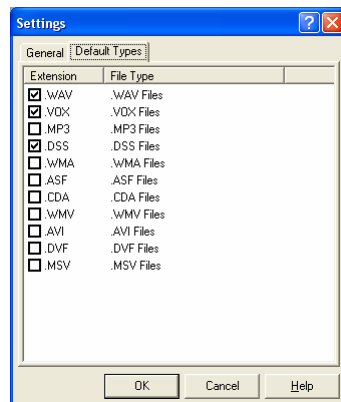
Settings

General | Default Types

| Extension | File Type |
|---|---|
| ☑ .WAV | .WAV Files |
| ☑ .VOX | .VOX Files |
| ☐ .MP3 | .MP3 Files |
| ☑ .DSS | .DSS Files |
| ☐ .WMA | .WMA Files |
| ☐ .ASF | .ASF Files |
| ☐ .CDA | .CDA Files |
| ☐ .WMV | .WMV Files |
| ☐ .AVI | .AVI Files |
| ☐ .DVF | .DVF Files |
| ☐ .MSV | .MSV Files |

OK | Cancel | Help